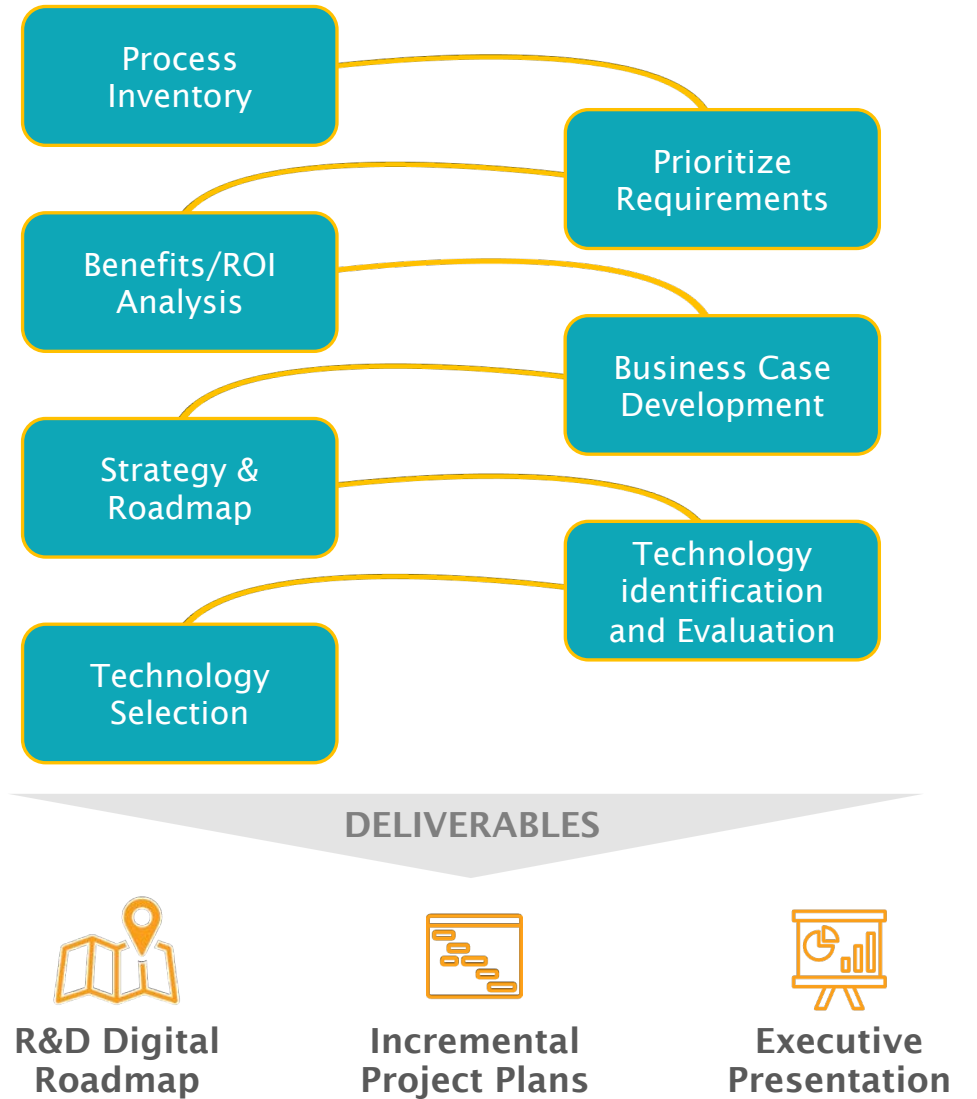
Process Inventory

Prioritize Requirements

Benefits/ROI Analysis

Business Case Development

Strategy & Roadmap

Technology identification and Evaluation

Technology Selection

DELIVERABLES

R&D Digital Roadmap

Incremental Project Plans

Executive Presentation